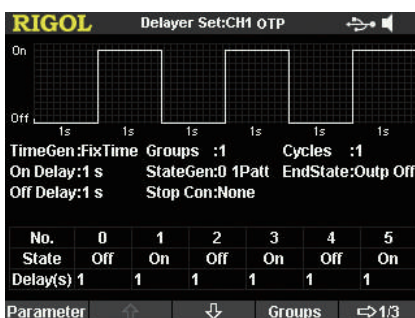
RIGOL Delayer Set:CH1 OTP

On

Off

1s 1s 1s 1s 1s 1s

TimeGen:FixTime Groups :1 Cycles :1
On Delay:1 s StateGen:0 1Patt EndState:Outp Off
Off Delay:1 s Stop Con:None

| No. | 0 | 1 | 2 | 3 | 4 | 5 |
|---|---|---|---|---|---|---|
| State | Off | On | Off | On | Off | On |
| Delay(s) | 1 | 1 | 1 | 1 | 1 | 1 |

Parameter ⇧ ⇩ Groups ⇨1/3